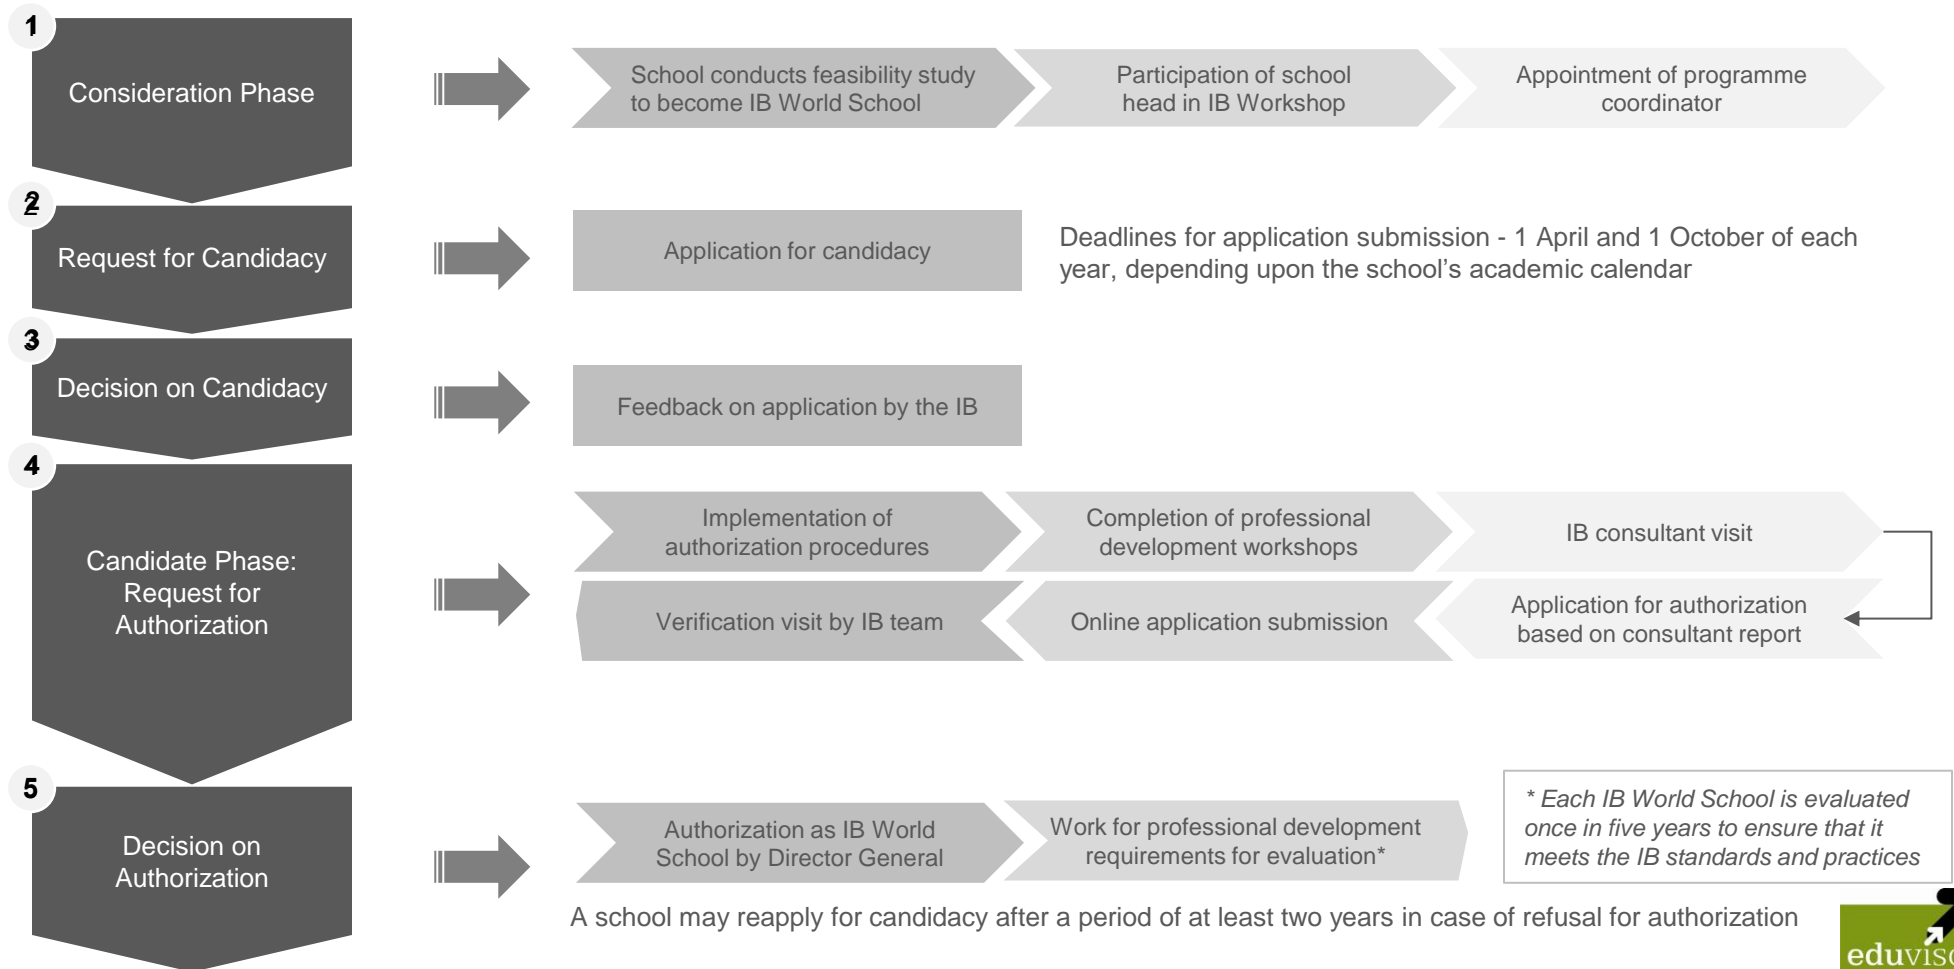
1
Consideration Phase

School conducts feasibility study to become IB World School

Participation of school head in IB Workshop

Appointment of programme coordinator

2
Request for Candidacy

Application for candidacy

Deadlines for application submission - 1 April and 1 October of each year, depending upon the school's academic calendar

3
Decision on Candidacy

Feedback on application by the IB

4
Candidate Phase: Request for Authorization

Implementation of authorization procedures

Completion of professional development workshops

IB consultant visit

Verification visit by IB team

Online application submission

Application for authorization based on consultant report

5
Decision on Authorization

Authorization as IB World School by Director General

Work for professional development requirements for evaluation*

* Each IB World School is evaluated once in five years to ensure that it meets the IB standards and practices

A school may reapply for candidacy after a period of at least two years in case of refusal for authorization

eduvis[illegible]